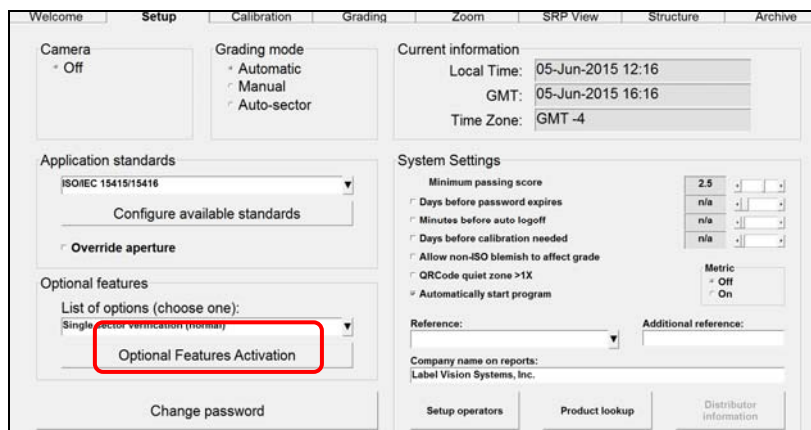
Welcome | Setup | Calibration | Grading | Zoom | SRP View | Structure | Archive

Camera
Off

Grading mode
Automatic
Manual
Auto-sector

Current information
Local Time: 05-Jun-2015 12:16
GMT: 05-Jun-2015 16:16
Time Zone: GMT -4

Application standards
ISO/IEC 15415/15416
Configure available standards
Override aperture

Optional features
List of options (choose one):
Single sector verification (normal)
Optional Features Activation

Change password

System Settings
Minimum passing score 2.5
Days before password expires n/a
Minutes before auto logoff n/a
Days before calibration needed n/a
Allow non-ISO blemish to affect grade
QRCode quiet zone >1X
Automatically start program

Metric
Off
On

Reference:
Additional reference:
Company name on reports:
Label Vision Systems, Inc.

Setup operators
Product lookup
Distributor information